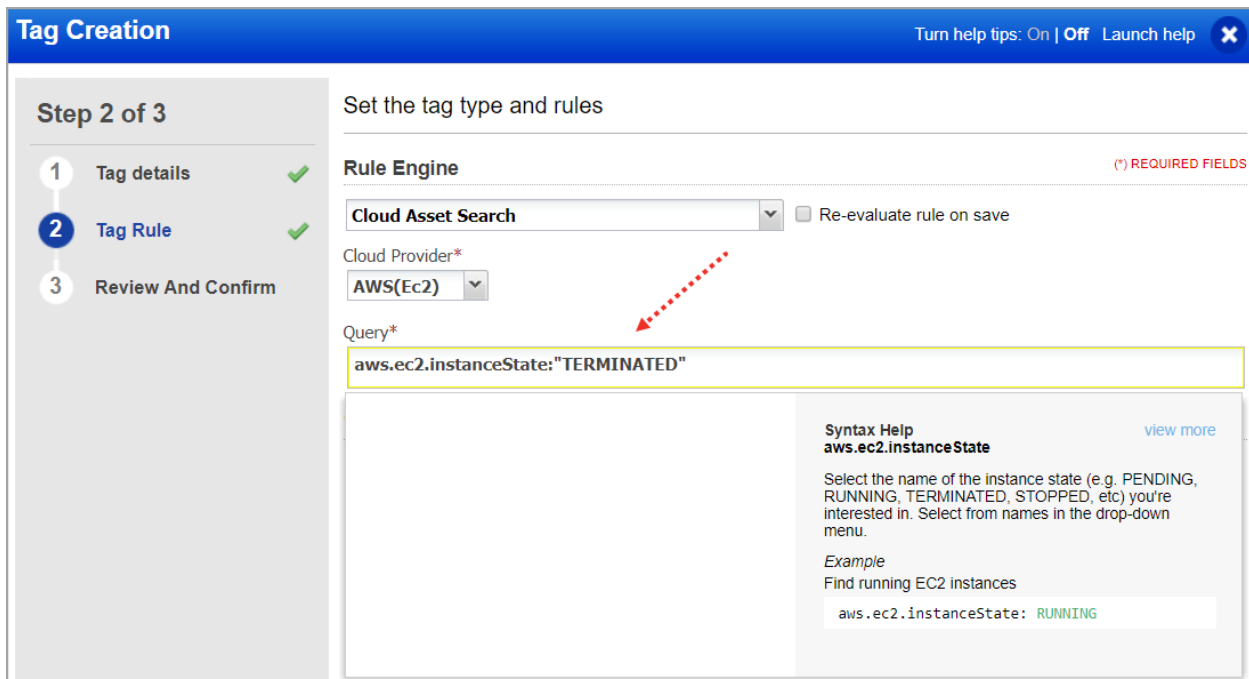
Tag Creation

Turn help tips: On | Off Launch help

Step 2 of 3

1 Tag details

2 Tag Rule

3 Review And Confirm

Set the tag type and rules

Rule Engine

(*) REQUIRED FIELDS

Cloud Asset Search

Re-evaluate rule on save

Cloud Provider*

AWS(Ec2)

Query*

aws.ec2.instanceState:"TERMINATED"

Syntax Help
aws.ec2.instanceState

view more

Select the name of the instance state (e.g. PENDING, RUNNING, TERMINATED, STOPPED, etc) you're interested in. Select from names in the drop-down menu.

Example
Find running EC2 instances

aws.ec2.instanceState: RUNNING